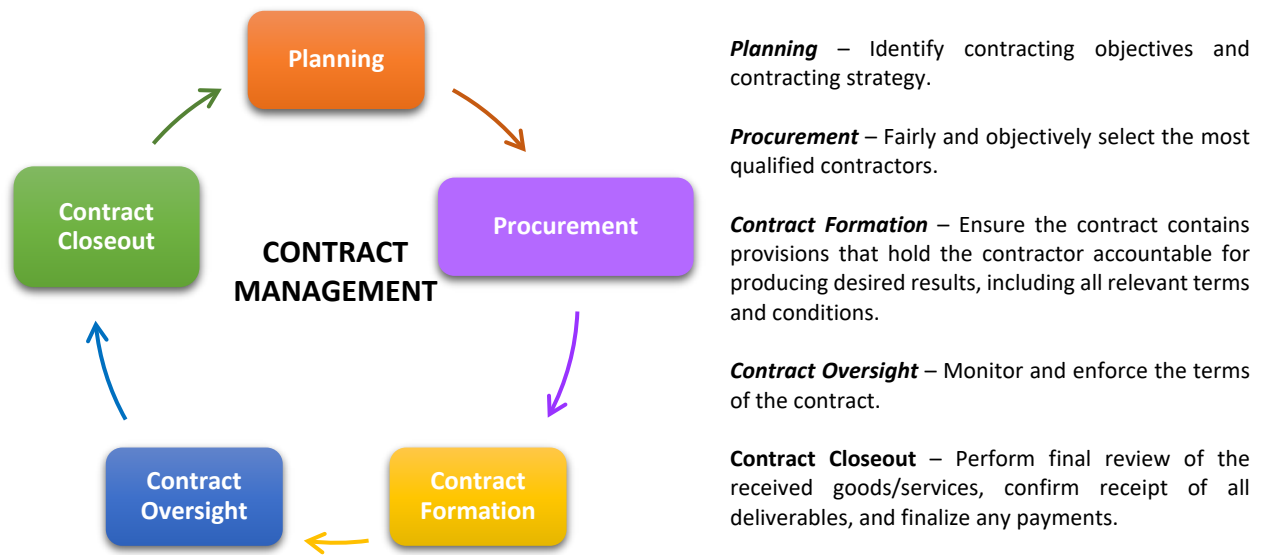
Planning

Procurement

Contract Formation

Contract Oversight

Contract Closeout

CONTRACT MANAGEMENT

*Planning* – Identify contracting objectives and contracting strategy.

*Procurement* – Fairly and objectively select the most qualified contractors.

*Contract Formation* – Ensure the contract contains provisions that hold the contractor accountable for producing desired results, including all relevant terms and conditions.

*Contract Oversight* – Monitor and enforce the terms of the contract.

**Contract Closeout** – Perform final review of the received goods/services, confirm receipt of all deliverables, and finalize any payments.